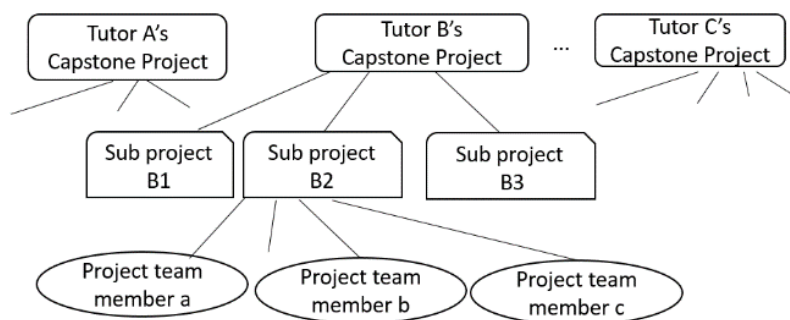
Tutor A's Capstone Project

Tutor B's Capstone Project

...

Tutor C's Capstone Project

Sub project B1

Sub project B2

Sub project B3

Project team member a

Project team member b

Project team member c